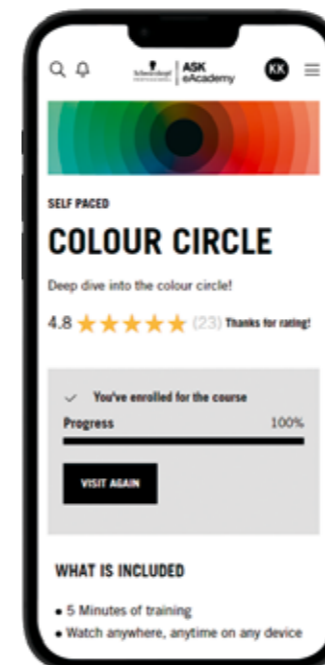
Schwarzkopf | ASK eAcademy

KK

SELF PACED

COLOUR CIRCLE

Deep dive into the colour circle!

4.8 ★★★★★ (23) Thanks for rating!

You've enrolled for the course

Progress 100%

VISIT AGAIN

WHAT IS INCLUDED

• 5 Minutes of training
• Watch anywhere, anytime on any device